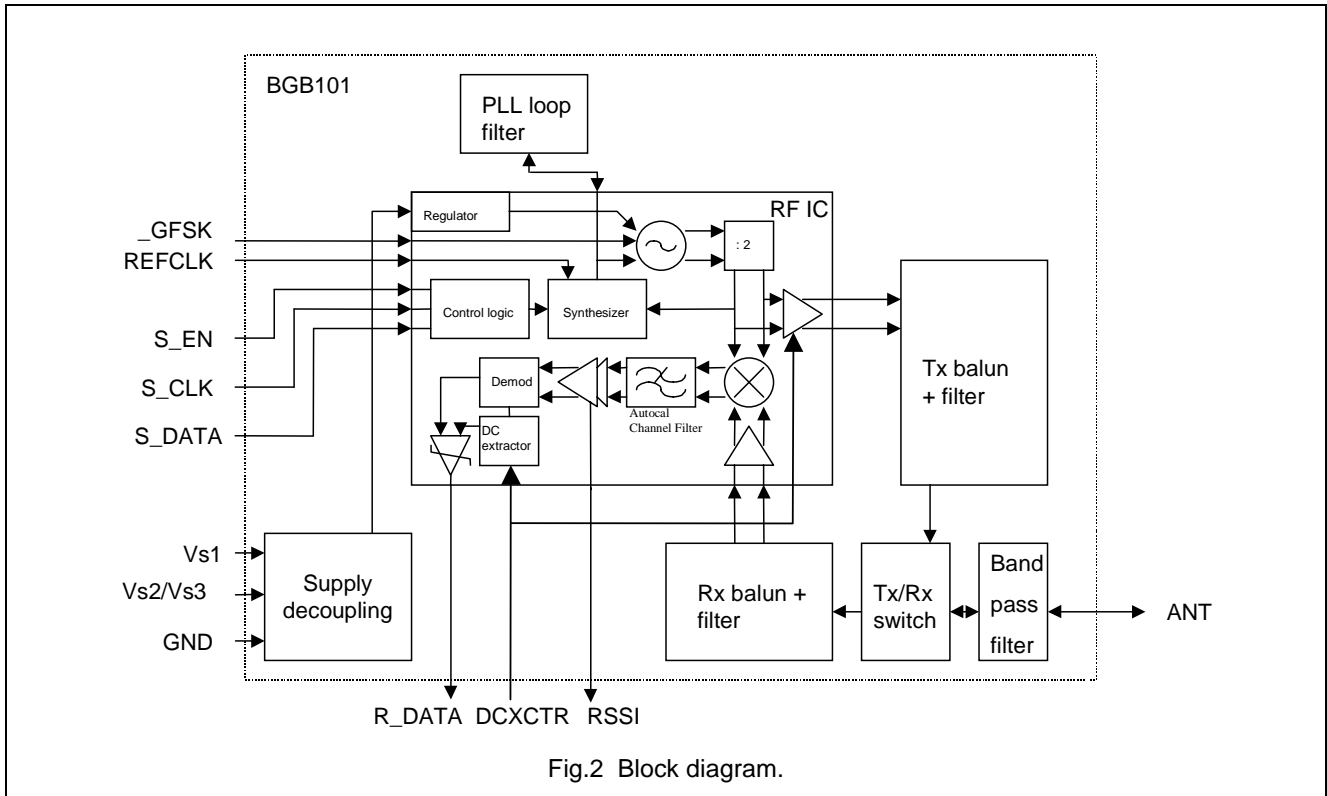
BGB101

PLL loop filter

RF IC

Regulator

: 2

_GFSK

REFCLK

Control logic

Synthesizer

S_EN

S_CLK

S_DATA

Demod

DC extractor

Autocal Channel Filter

Tx balun + filter

Vs1

Vs2/Vs3

GND

Supply decoupling

Rx balun + filter

Tx/Rx switch

Band pass filter

ANT

R_DATA DCXCTR RSSI

Fig.2 Block diagram.